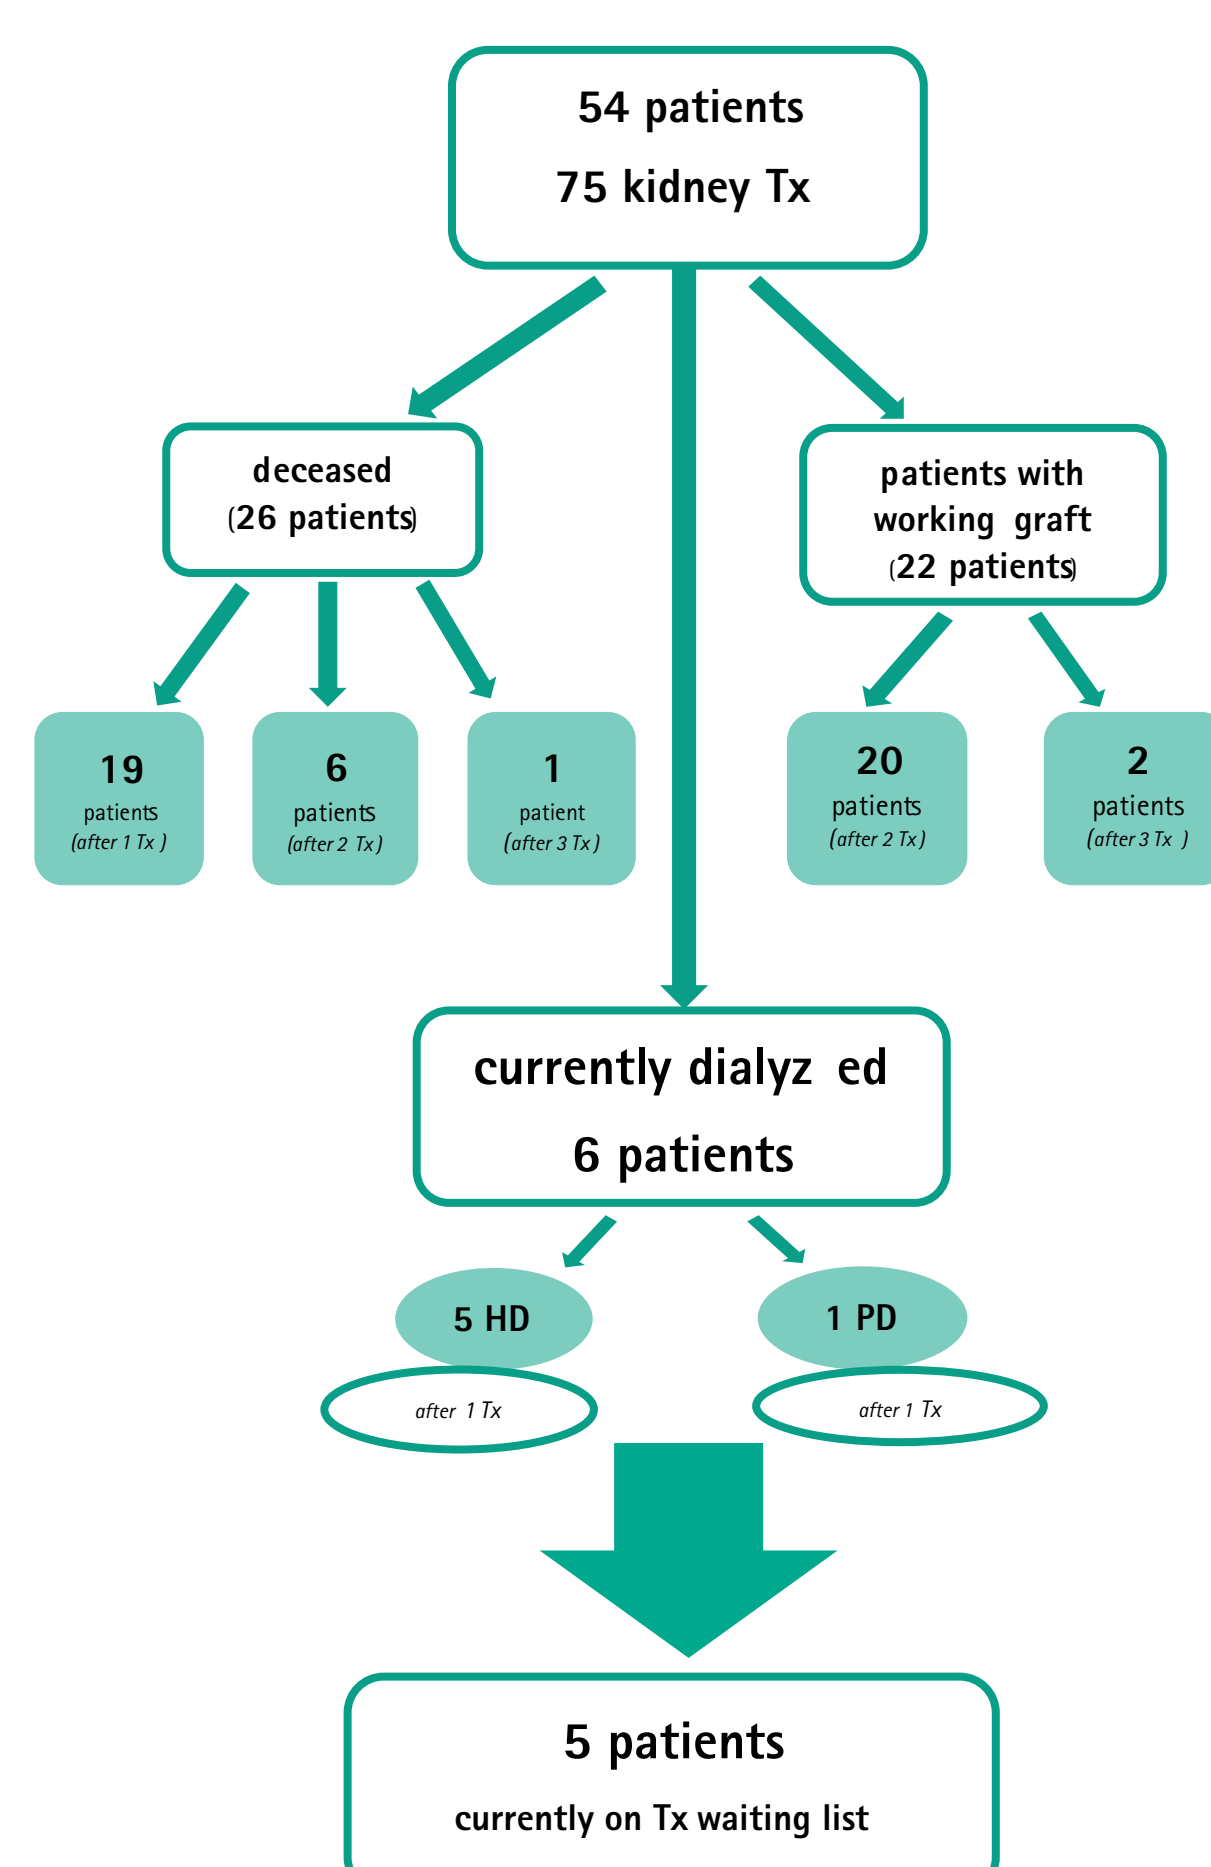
54 patients

75 kidney Tx

deceased
(26 patients)

patients with working graft
(22 patients)

19
patients
(after 1 Tx )

6
patients
(after 2 Tx)

1
patient
(after 3 Tx)

20
patients
(after 2 Tx)

2
patients
(after 3 Tx )

currently dialyz ed

6 patients

5 HD

after 1 Tx

1 PD

after 1 Tx

5 patients

currently on Tx waiting list